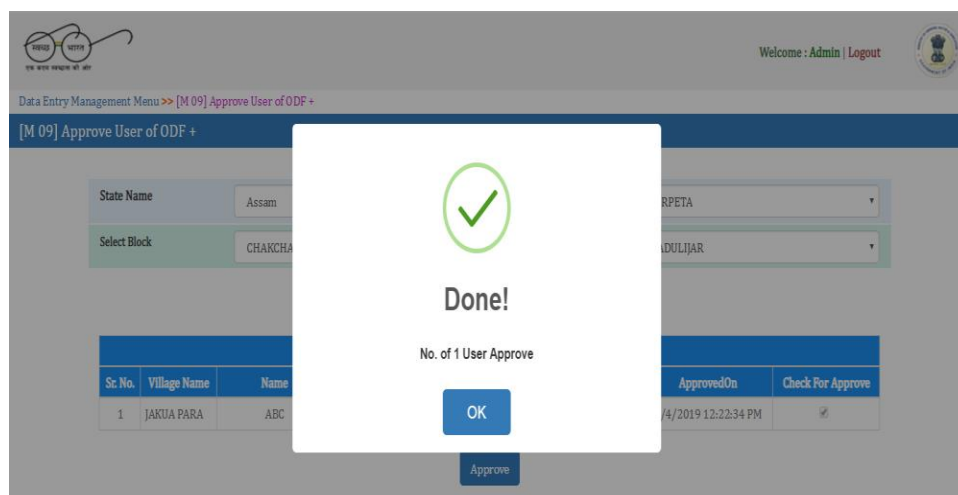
स्वच्छ भारत
एक कदम स्वच्छता की ओर

Welcome : Admin | Logout

Data Entry Management Menu >> [M 09] Approve User of ODF +

[M 09] Approve User of ODF +

State Name
Assam
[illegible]RPETA

Select Block
CHAKCHA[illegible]
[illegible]ADULIJAR

Done!

No. of 1 User Approve

OK

| Sr. No. | Village Name | Name | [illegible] | ApprovedOn | Check For Approve |
|---|---|---|---|---|---|
| 1 | JAKUA PARA | ABC | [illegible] | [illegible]/4/2019 12:22:34 PM | ☑ |

Approve